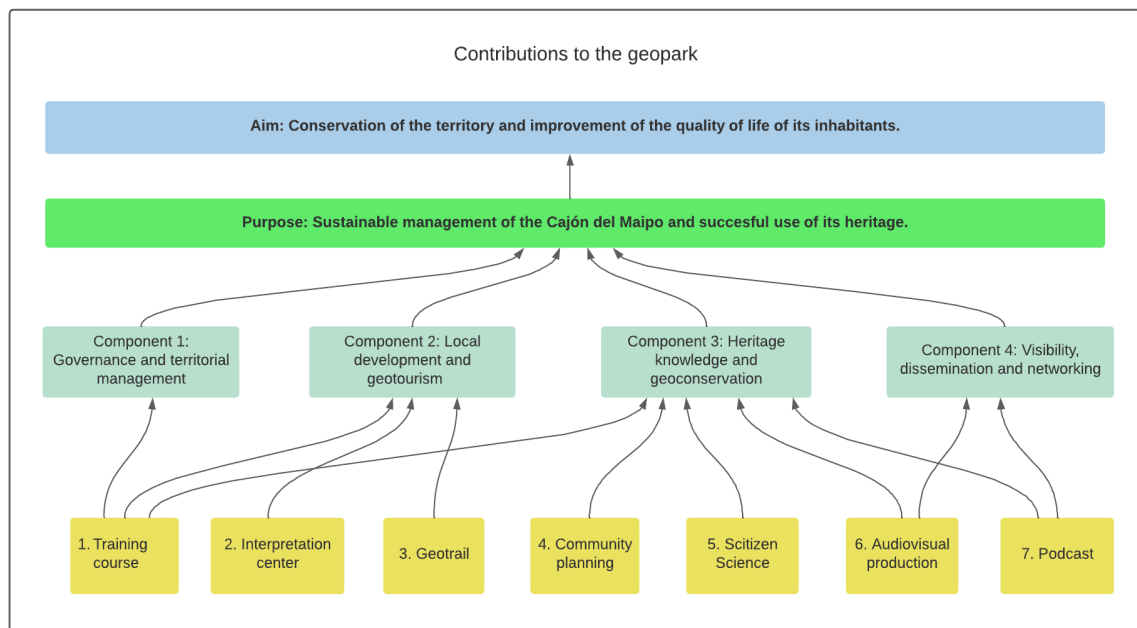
Contributions to the geopark

Aim: Conservation of the territory and improvement of the quality of life of its inhabitants.

Purpose: Sustainable management of the Cajón del Maipo and succesful use of its heritage.

Component 1: Governance and territorial management

Component 2: Local development and geotourism

Component 3: Heritage knowledge and geoconservation

Component 4: Visibility, dissemination and networking

1. Training course

2. Interpretation center

3. Geotrail

4. Community planning

5. Scitizen Science

6. Audiovisual production

7. Podcast